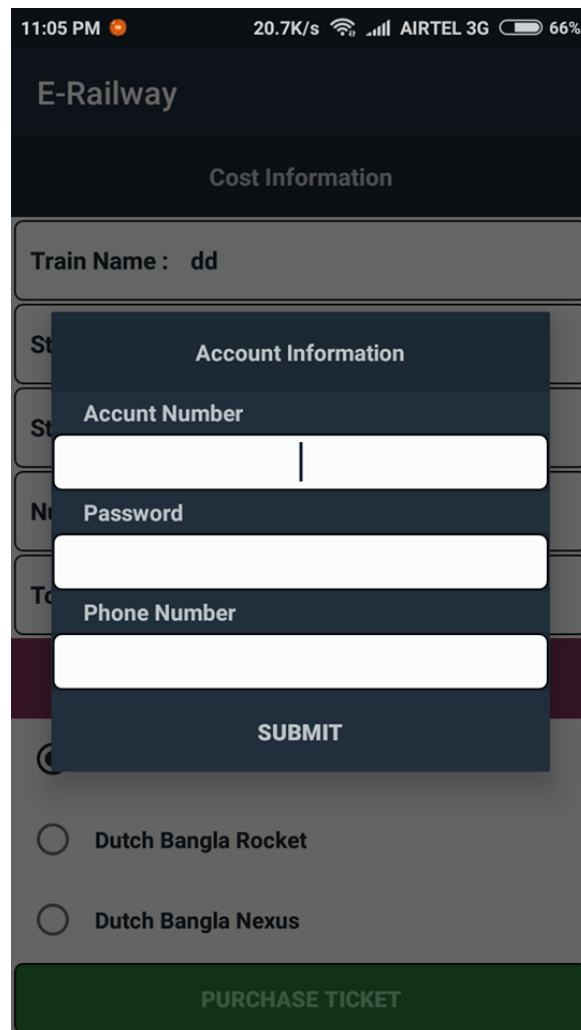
11:05 PM 20.7K/s AIRTEL 3G 66%

E-Railway

Cost Information

Train Name : dd

St

St

Nu

To

Account Information

Accunt Number

Password

Phone Number

SUBMIT

Dutch Bangla Rocket

Dutch Bangla Nexus

PURCHASE TICKET